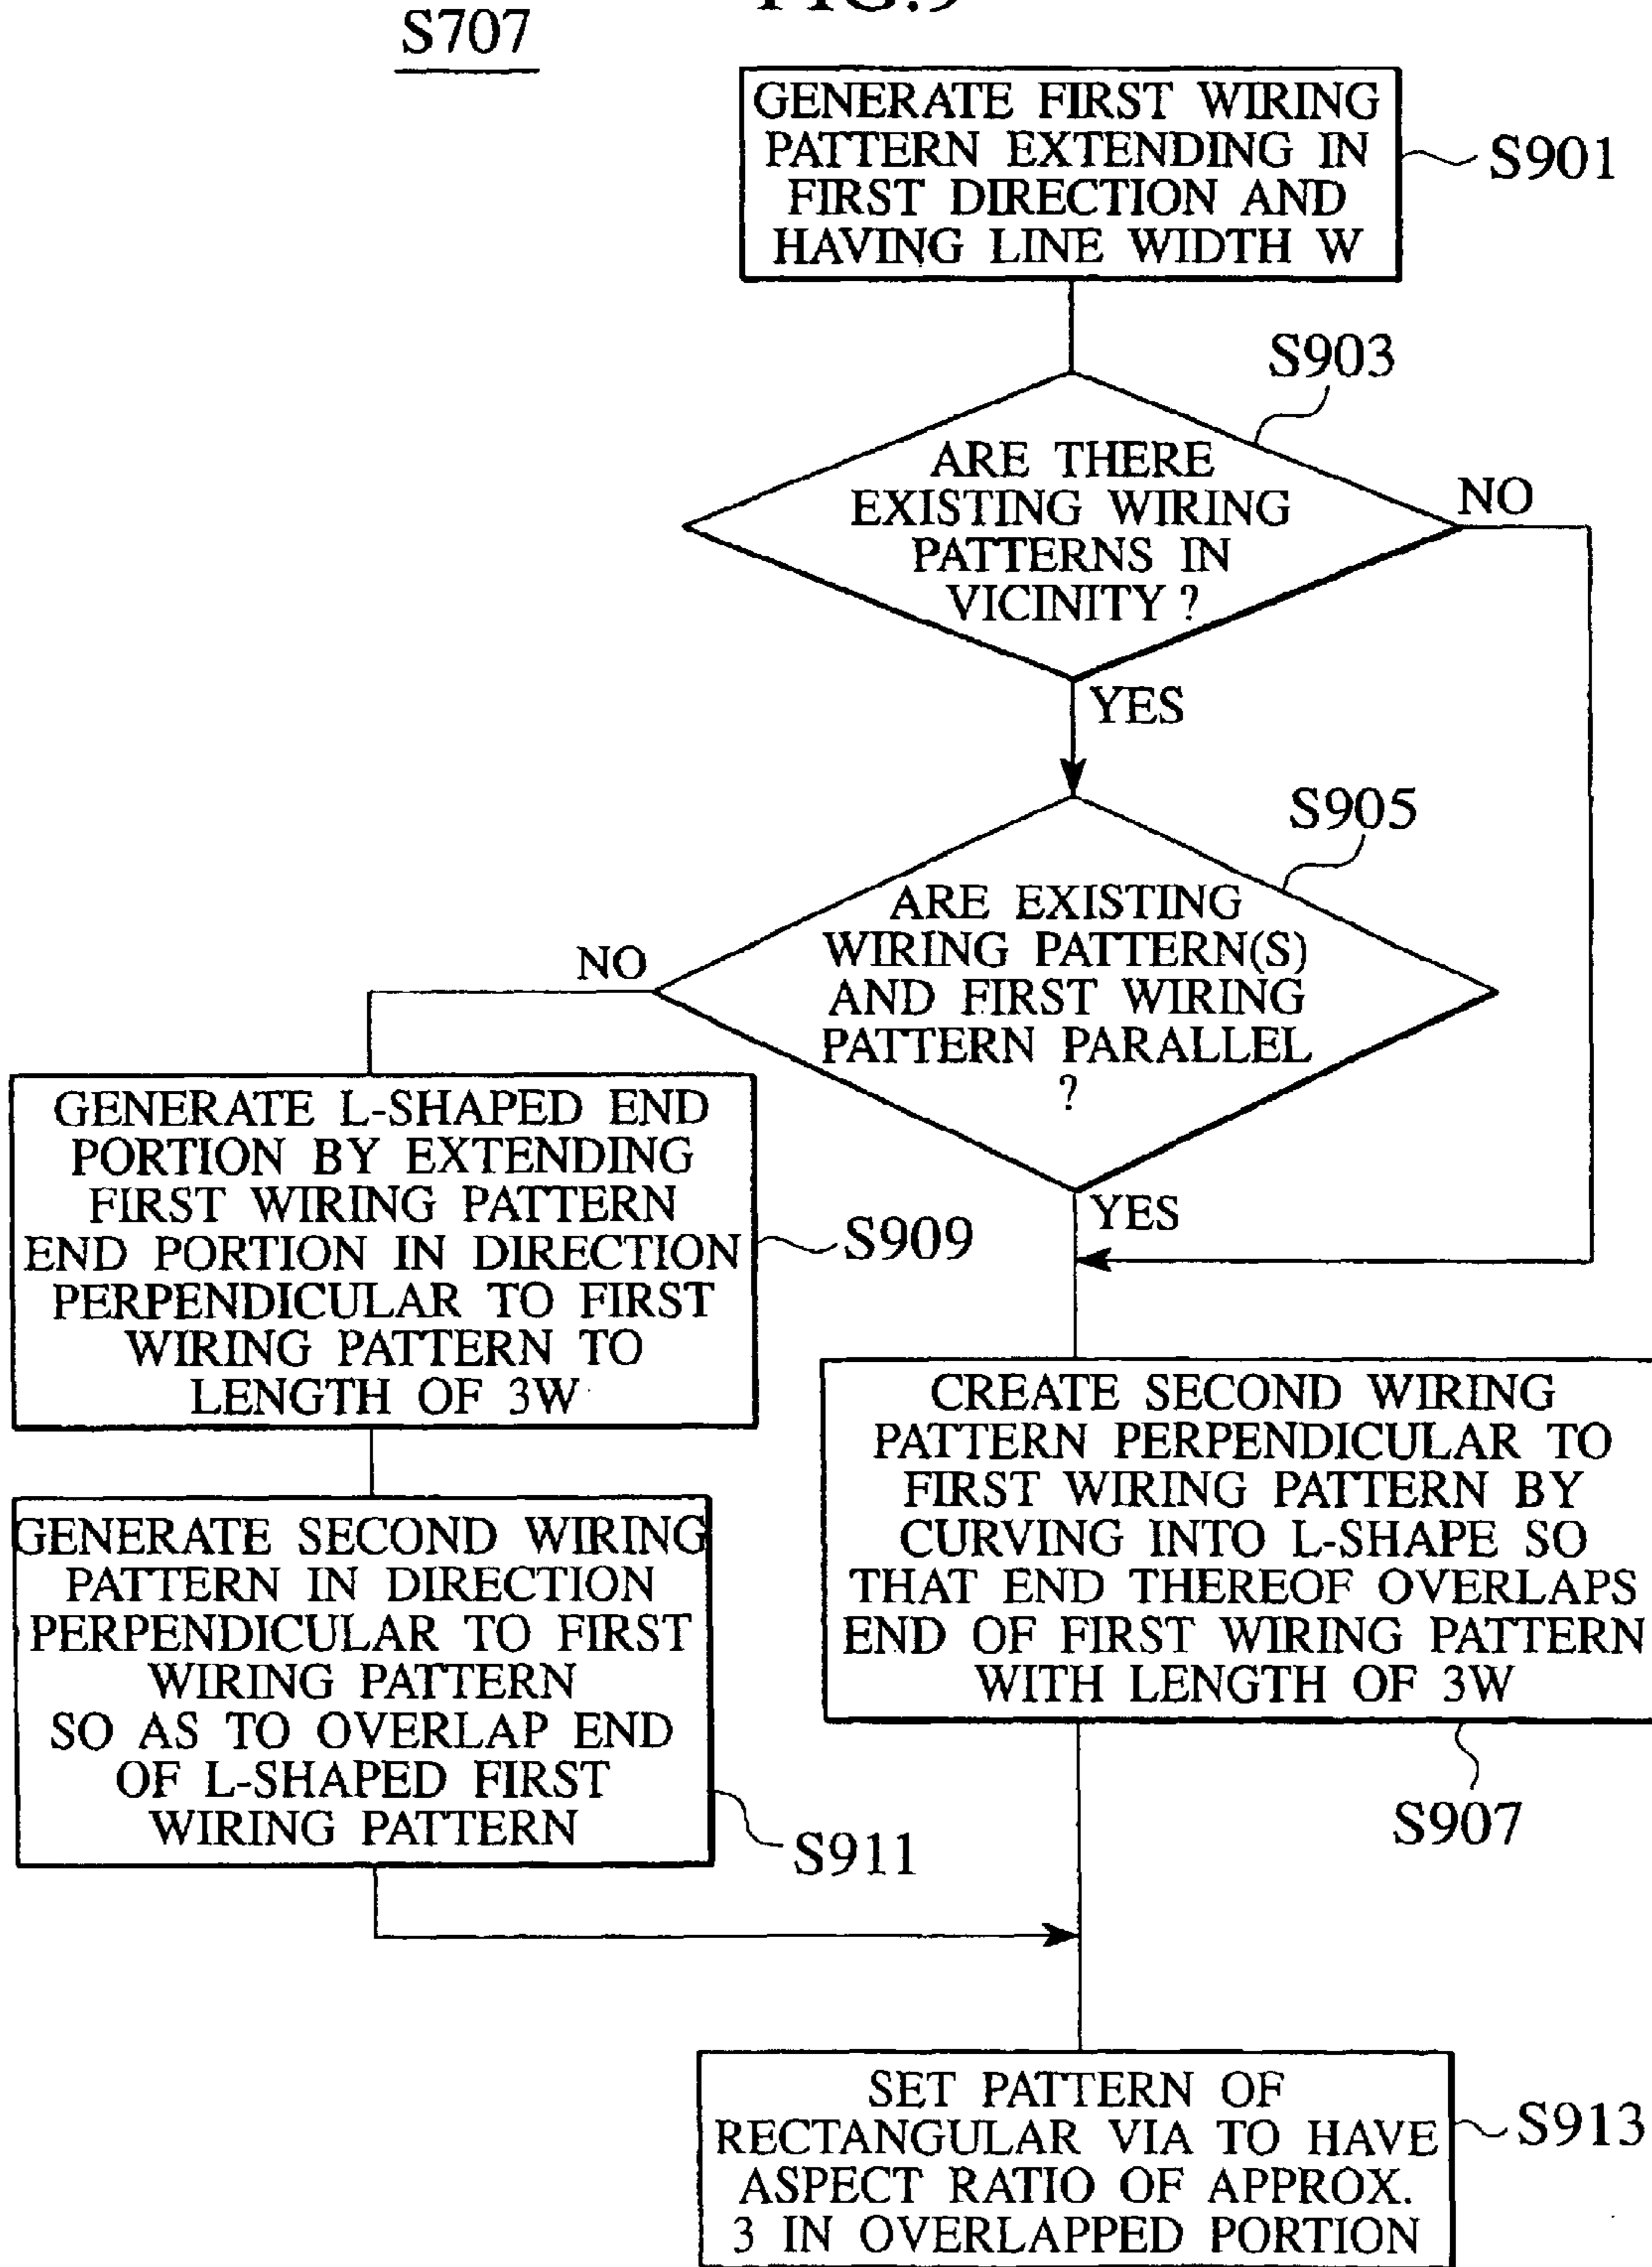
S707

GENERATE FIRST WIRING PATTERN EXTENDING IN FIRST DIRECTION AND HAVING LINE WIDTH W

S901

S903

ARE THERE EXISTING WIRING PATTERNS IN VICINITY ?

NO

YES

S905

ARE EXISTING WIRING PATTERN(S) AND FIRST WIRING PATTERN PARALLEL ?

NO

GENERATE L-SHAPED END PORTION BY EXTENDING FIRST WIRING PATTERN END PORTION IN DIRECTION PERPENDICULAR TO FIRST WIRING PATTERN TO LENGTH OF 3W

S909

YES

CREATE SECOND WIRING PATTERN PERPENDICULAR TO FIRST WIRING PATTERN BY CURVING INTO L-SHAPE SO THAT END THEREOF OVERLAPS END OF FIRST WIRING PATTERN WITH LENGTH OF 3W

GENERATE SECOND WIRING PATTERN IN DIRECTION PERPENDICULAR TO FIRST WIRING PATTERN SO AS TO OVERLAP END OF L-SHAPED FIRST WIRING PATTERN

S907

S911

SET PATTERN OF RECTANGULAR VIA TO HAVE ASPECT RATIO OF APPROX. 3 IN OVERLAPPED PORTION

S913